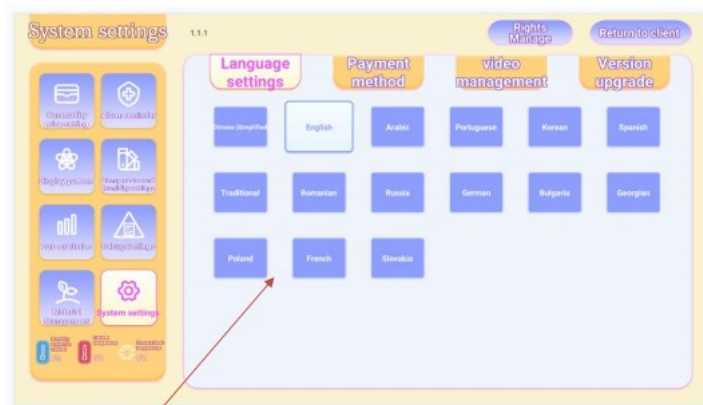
System settings

1.1.1

Rights Manage

Return to client

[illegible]

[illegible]

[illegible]

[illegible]

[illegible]

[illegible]

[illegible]

System settings

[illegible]

Language settings

Payment method

video management

Version upgrade

Chinese (Simplified)

English

Arabic

Portuguese

Korean

Spanish

Traditional

Romanian

Russia

German

Bulgaria

Georgian

Poland

French

Slovakia